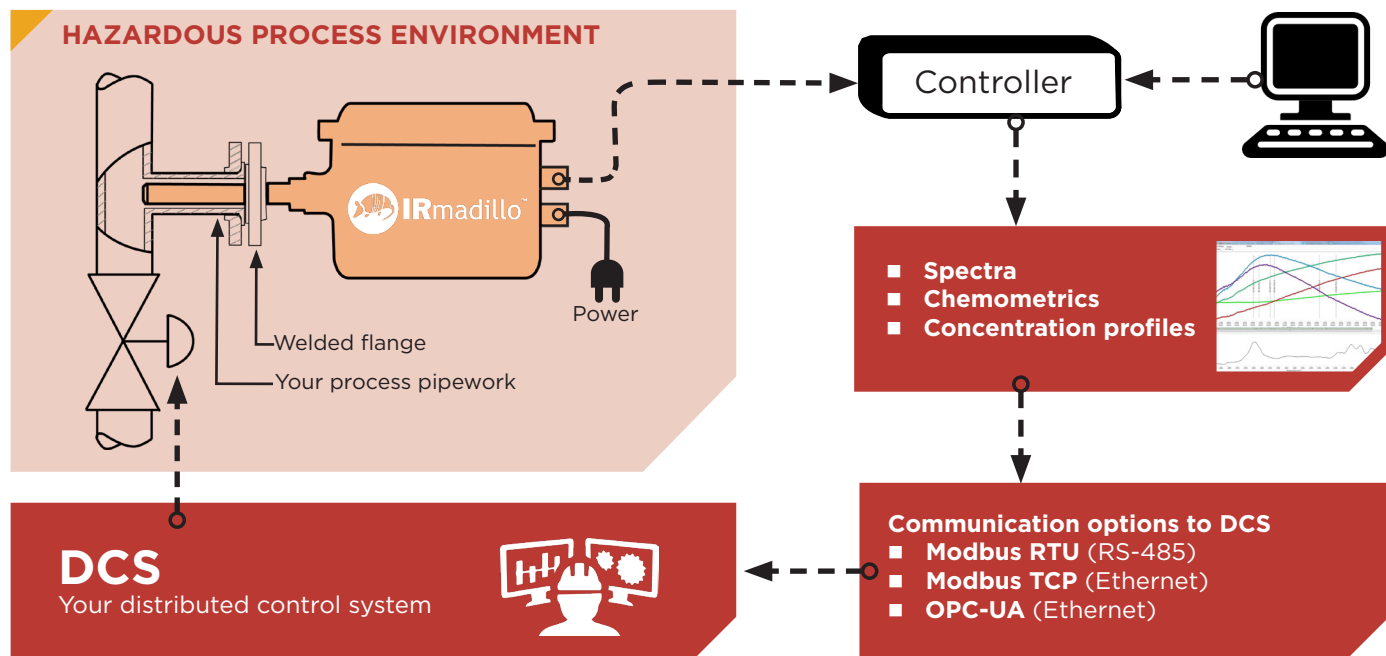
HAZARDOUS PROCESS ENVIRONMENT

IRmadillo™

Power

Welded flange

Your process pipework

Controller

Spectra
Chemometrics
Concentration profiles

Communication options to DCS
Modbus RTU (RS-485)
Modbus TCP (Ethernet)
OPC-UA (Ethernet)

DCS
Your distributed control system